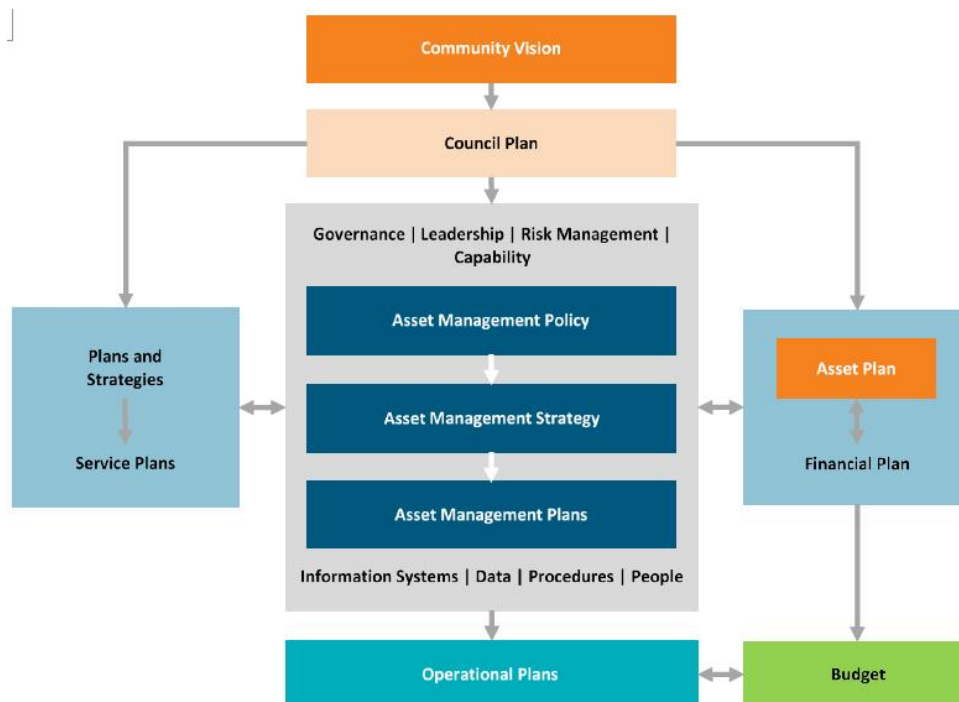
Community Vision

Council Plan

Governance | Leadership | Risk Management | Capability

Asset Management Policy

Asset Management Strategy

Asset Management Plans

Information Systems | Data | Procedures | People

Plans and Strategies

Service Plans

Asset Plan

Financial Plan

Operational Plans

Budget